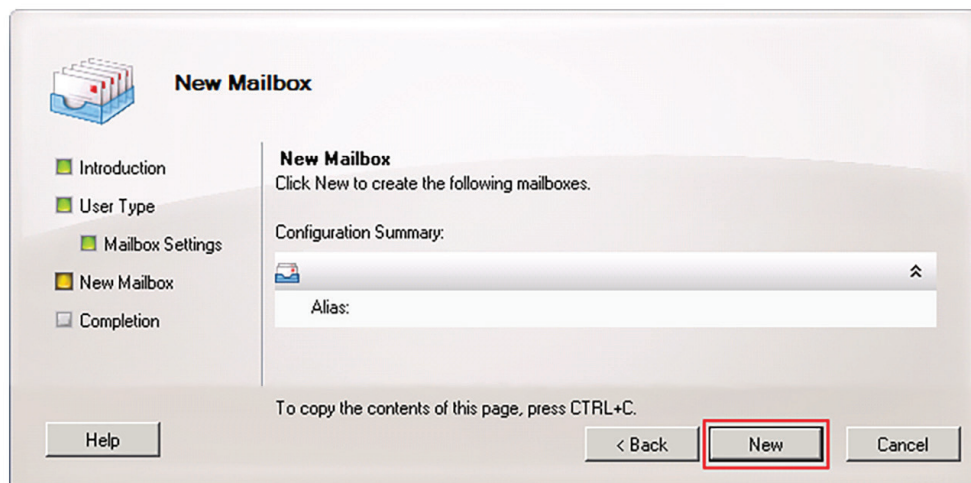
New Mailbox

Introduction
User Type
Mailbox Settings
New Mailbox
Completion

New Mailbox
Click New to create the following mailboxes.

Configuration Summary:

Alias:

To copy the contents of this page, press CTRL+C.

Help

< Back

New

Cancel